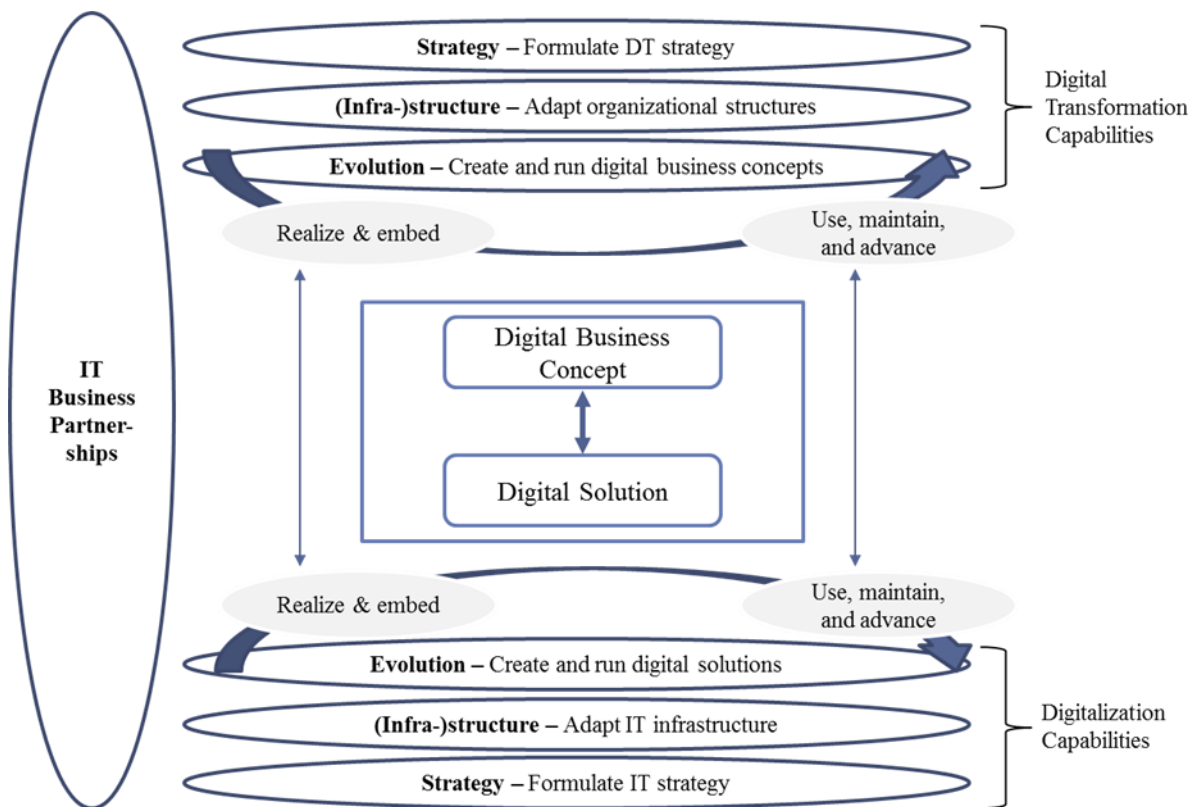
IT Business Partnerships

Strategy – Formulate DT strategy

(Infra-)structure – Adapt organizational structures

Evolution – Create and run digital business concepts

Digital Transformation Capabilities

Realize & embed

Use, maintain, and advance

Digital Business Concept

Digital Solution

Realize & embed

Use, maintain, and advance

Evolution – Create and run digital solutions

(Infra-)structure – Adapt IT infrastructure

Strategy – Formulate IT strategy

Digitalization Capabilities